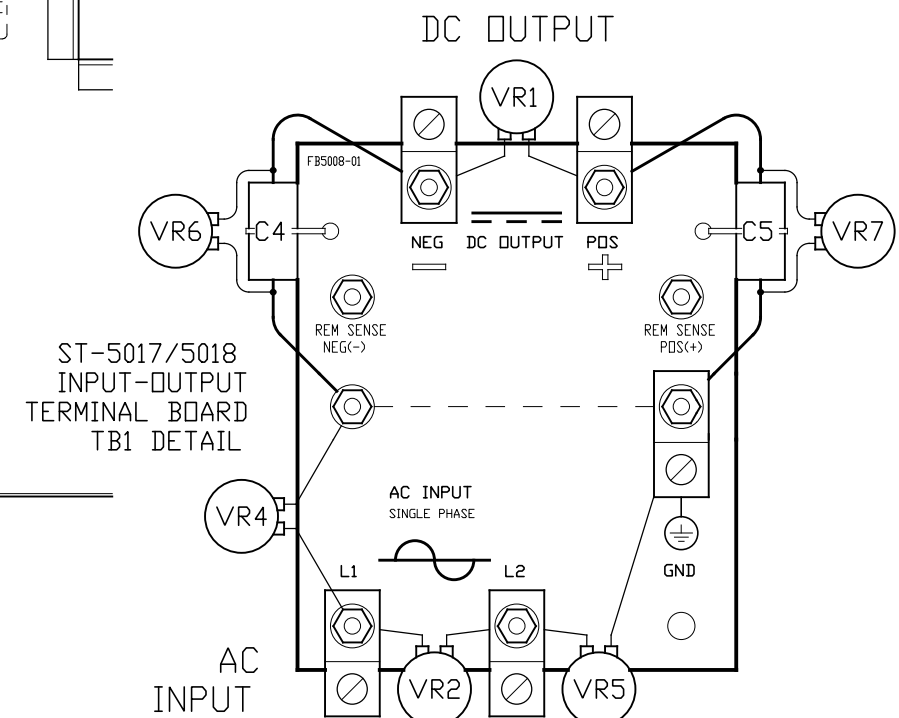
DC OUTPUT

VR1

FB5008-01

VR6

C4

NEG

DC OUTPUT

POS

C5

VR7

REM SENSE NEG(-)

REM SENSE POS(+)

ST-5017/5018 INPUT-OUTPUT TERMINAL BOARD TB1 DETAIL

VR4

AC INPUT SINGLE PHASE

L1

L2

GND

AC INPUT

VR2

VR5